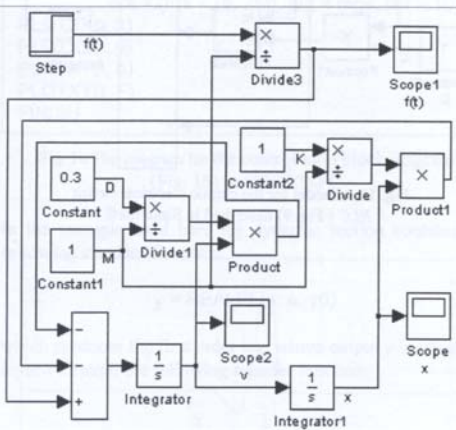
Step

f(t)

$\times$
$\div$
Divide3

Scope1
f(t)

0.3
D
Constant

1
M
Constant1

$\times$
$\div$
Divide1

$\times$
Product

1
K
Constant2

$\times$
$\div$
Divide

$\times$
Product1

$-$
$-$
$+$

$\frac{1}{s}$
Integrator

Scope2
v

$\frac{1}{s}$
Integrator1

x

Scope
x